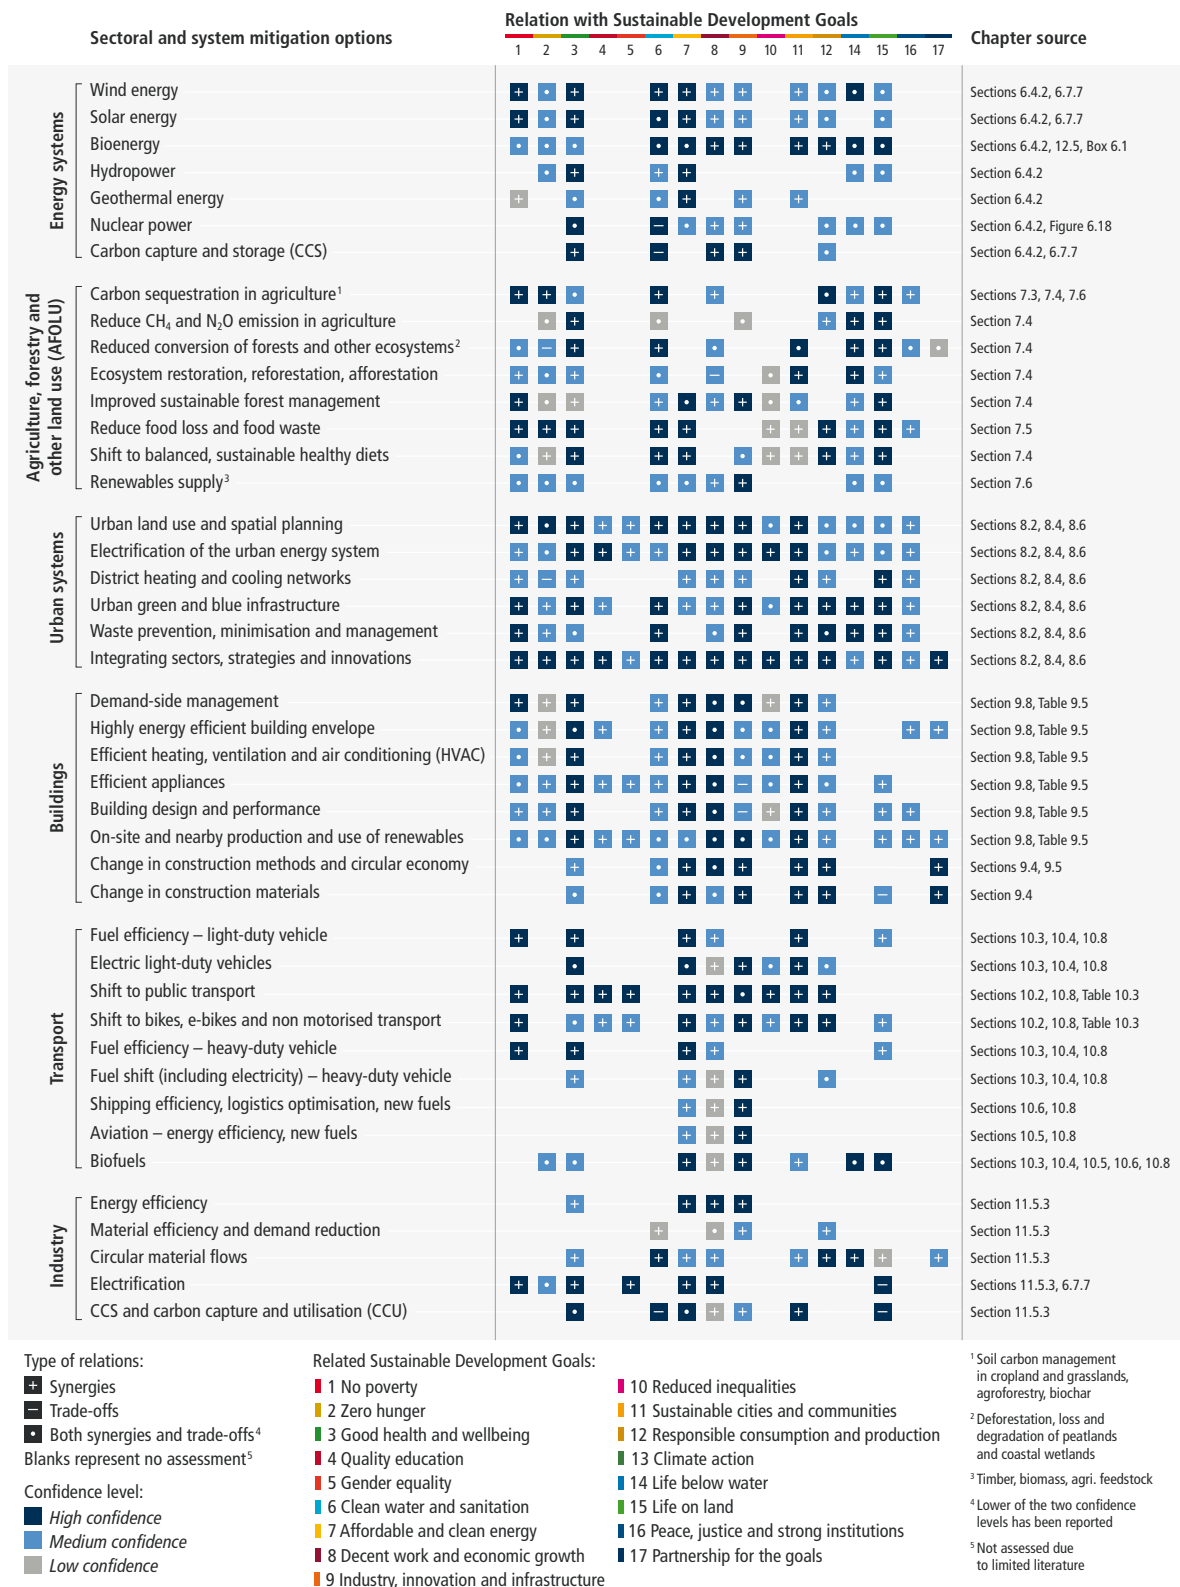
Sectoral and system mitigation options

Relation with Sustainable Development Goals

1 2 3 4 5 6 7 8 9 10 11 12 14 15 16 17

Chapter source

Energy systems

Wind energy — Sections 6.4.2, 6.7.7
Solar energy — Sections 6.4.2, 6.7.7
Bioenergy — Sections 6.4.2, 12.5, Box 6.1
Hydropower — Section 6.4.2
Geothermal energy — Section 6.4.2
Nuclear power — Section 6.4.2, Figure 6.18
Carbon capture and storage (CCS) — Section 6.4.2, 6.7.7

Agriculture, forestry and other land use (AFOLU)

Carbon sequestration in agriculture$^1$ — Sections 7.3, 7.4, 7.6
Reduce $CH_4$ and $N_2O$ emission in agriculture — Section 7.4
Reduced conversion of forests and other ecosystems$^2$ — Section 7.4
Ecosystem restoration, reforestation, afforestation — Section 7.4
Improved sustainable forest management — Section 7.4
Reduce food loss and food waste — Section 7.5
Shift to balanced, sustainable healthy diets — Section 7.4
Renewables supply$^3$ — Section 7.6

Urban systems

Urban land use and spatial planning — Sections 8.2, 8.4, 8.6
Electrification of the urban energy system — Sections 8.2, 8.4, 8.6
District heating and cooling networks — Sections 8.2, 8.4, 8.6
Urban green and blue infrastructure — Sections 8.2, 8.4, 8.6
Waste prevention, minimisation and management — Sections 8.2, 8.4, 8.6
Integrating sectors, strategies and innovations — Sections 8.2, 8.4, 8.6

Buildings

Demand-side management — Section 9.8, Table 9.5
Highly energy efficient building envelope — Section 9.8, Table 9.5
Efficient heating, ventilation and air conditioning (HVAC) — Section 9.8, Table 9.5
Efficient appliances — Section 9.8, Table 9.5
Building design and performance — Section 9.8, Table 9.5
On-site and nearby production and use of renewables — Section 9.8, Table 9.5
Change in construction methods and circular economy — Sections 9.4, 9.5
Change in construction materials — Section 9.4

Transport

Fuel efficiency – light-duty vehicle — Sections 10.3, 10.4, 10.8
Electric light-duty vehicles — Sections 10.3, 10.4, 10.8
Shift to public transport — Sections 10.2, 10.8, Table 10.3
Shift to bikes, e-bikes and non motorised transport — Sections 10.2, 10.8, Table 10.3
Fuel efficiency – heavy-duty vehicle — Sections 10.3, 10.4, 10.8
Fuel shift (including electricity) – heavy-duty vehicle — Sections 10.3, 10.4, 10.8
Shipping efficiency, logistics optimisation, new fuels — Sections 10.6, 10.8
Aviation – energy efficiency, new fuels — Sections 10.5, 10.8
Biofuels — Sections 10.3, 10.4, 10.5, 10.6, 10.8

Industry

Energy efficiency — Section 11.5.3
Material efficiency and demand reduction — Section 11.5.3
Circular material flows — Section 11.5.3
Electrification — Sections 11.5.3, 6.7.7
CCS and carbon capture and utilisation (CCU) — Section 11.5.3

Type of relations:
+ Synergies
– Trade-offs
• Both synergies and trade-offs$^4$
Blanks represent no assessment$^5$

Confidence level:
High confidence
Medium confidence
Low confidence

Related Sustainable Development Goals:
1 No poverty
2 Zero hunger
3 Good health and wellbeing
4 Quality education
5 Gender equality
6 Clean water and sanitation
7 Affordable and clean energy
8 Decent work and economic growth
9 Industry, innovation and infrastructure
10 Reduced inequalities
11 Sustainable cities and communities
12 Responsible consumption and production
13 Climate action
14 Life below water
15 Life on land
16 Peace, justice and strong institutions
17 Partnership for the goals

$^1$ Soil carbon management in cropland and grasslands, agroforestry, biochar
$^2$ Deforestation, loss and degradation of peatlands and coastal wetlands
$^3$ Timber, biomass, agri. feedstock
$^4$ Lower of the two confidence levels has been reported
$^5$ Not assessed due to limited literature